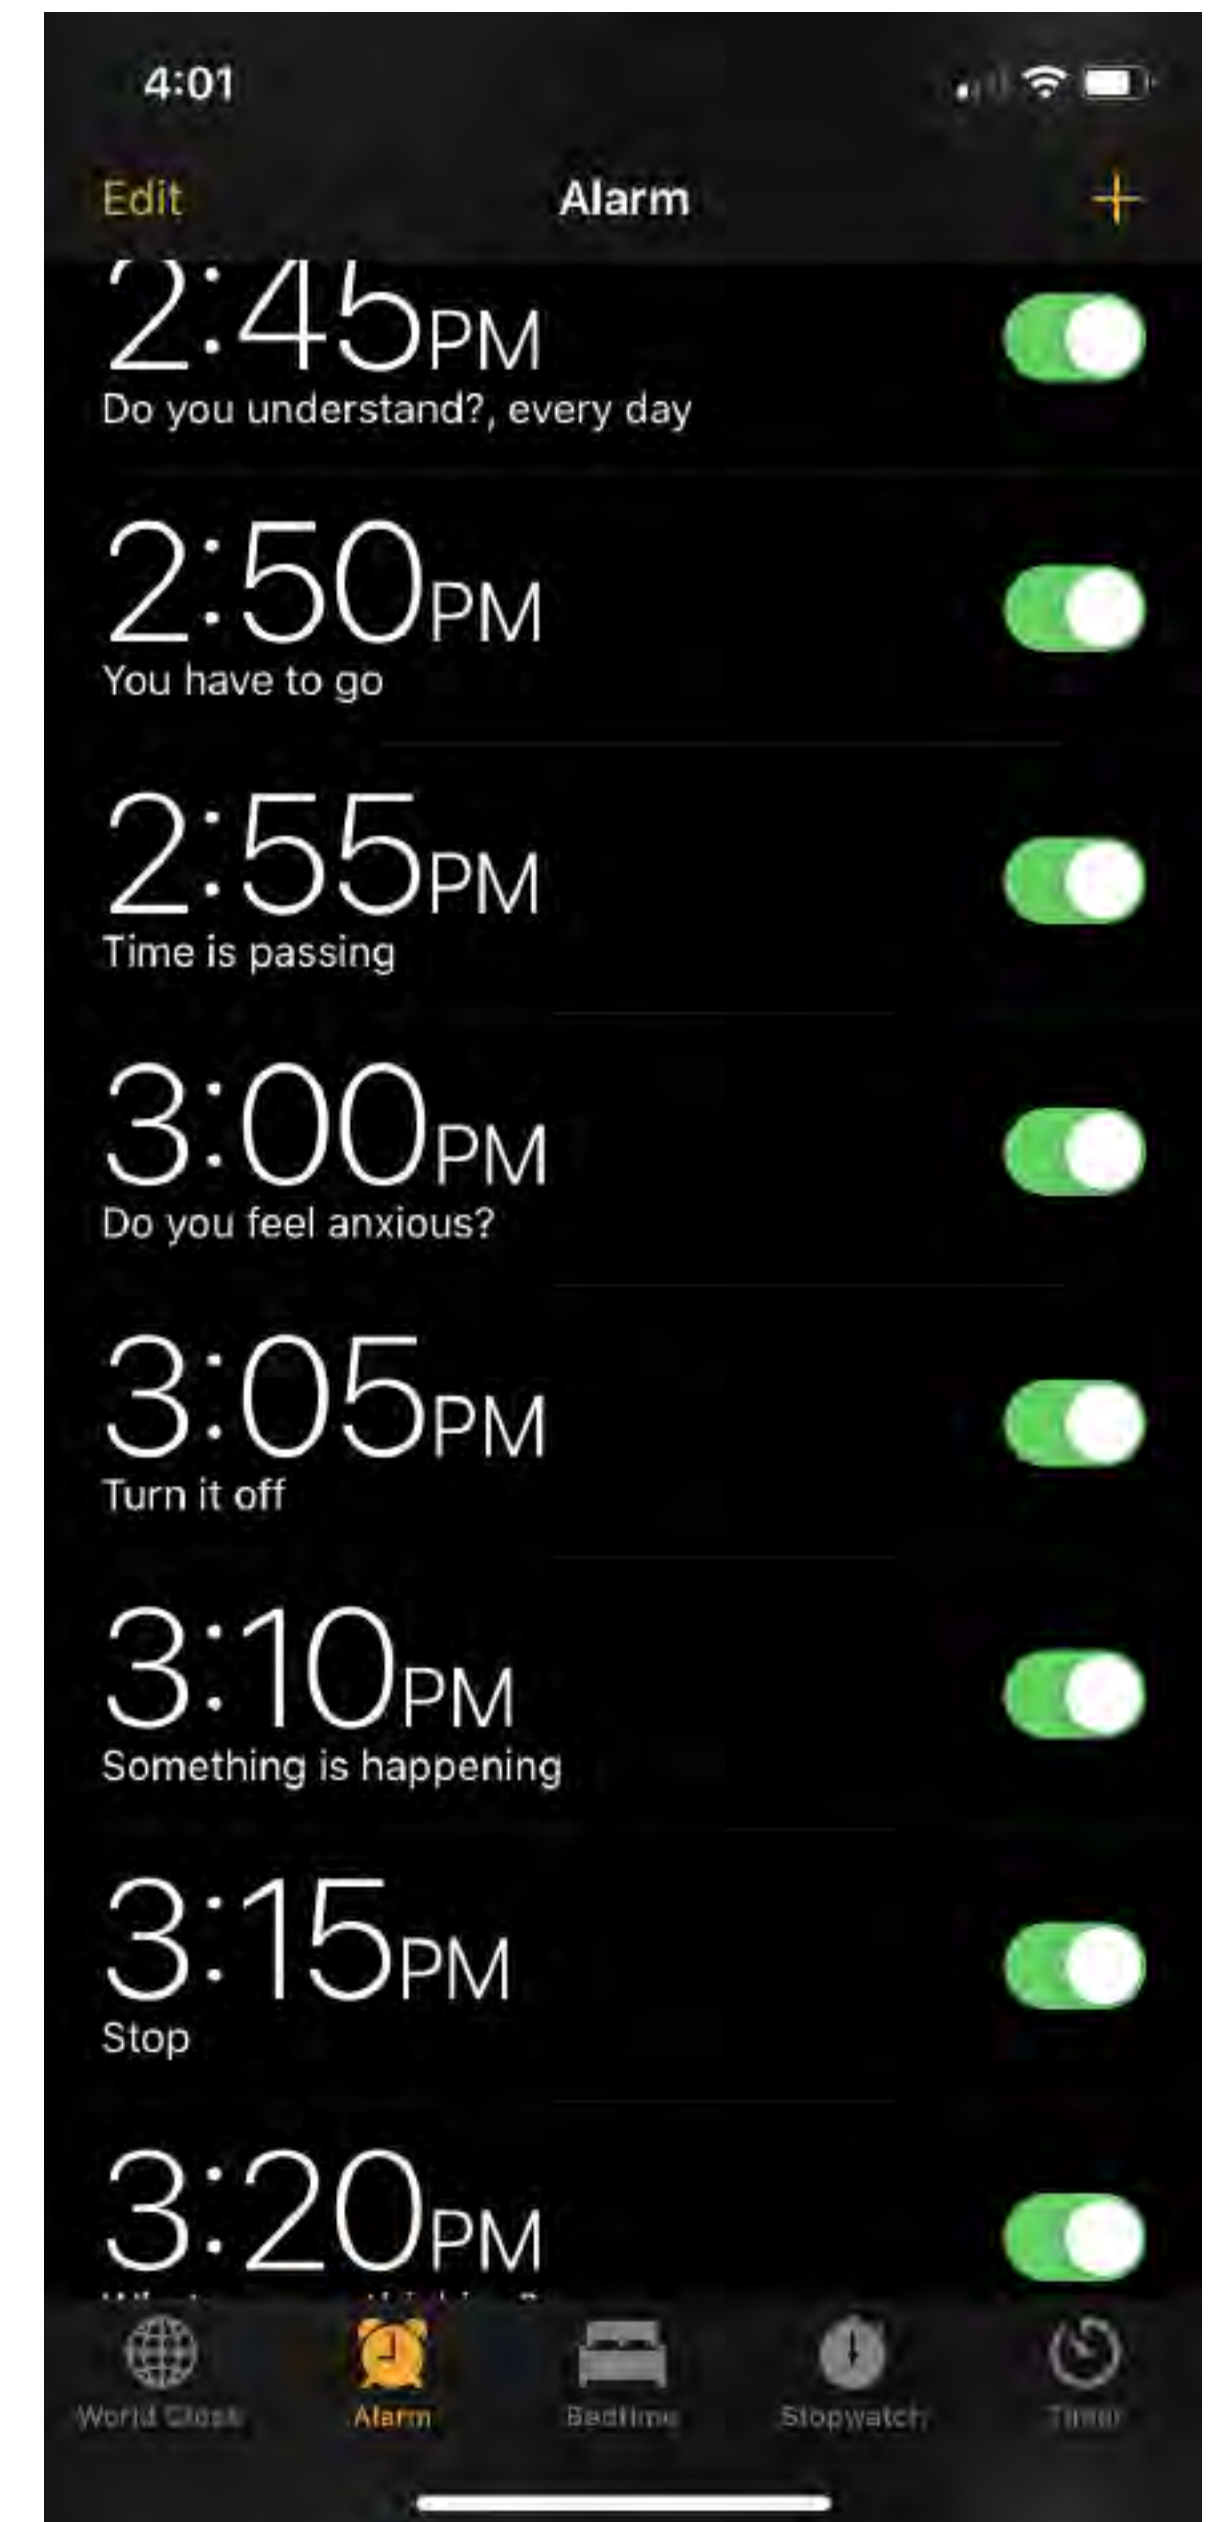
4:01

Edit
Alarm
+

2:45PM
Do you understand?, every day

2:50PM
You have to go

2:55PM
Time is passing

3:00PM
Do you feel anxious?

3:05PM
Turn it off

3:10PM
Something is happening

3:15PM
Stop

3:20PM
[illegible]

World Clock
Alarm
Bedtime
Stopwatch
Timer